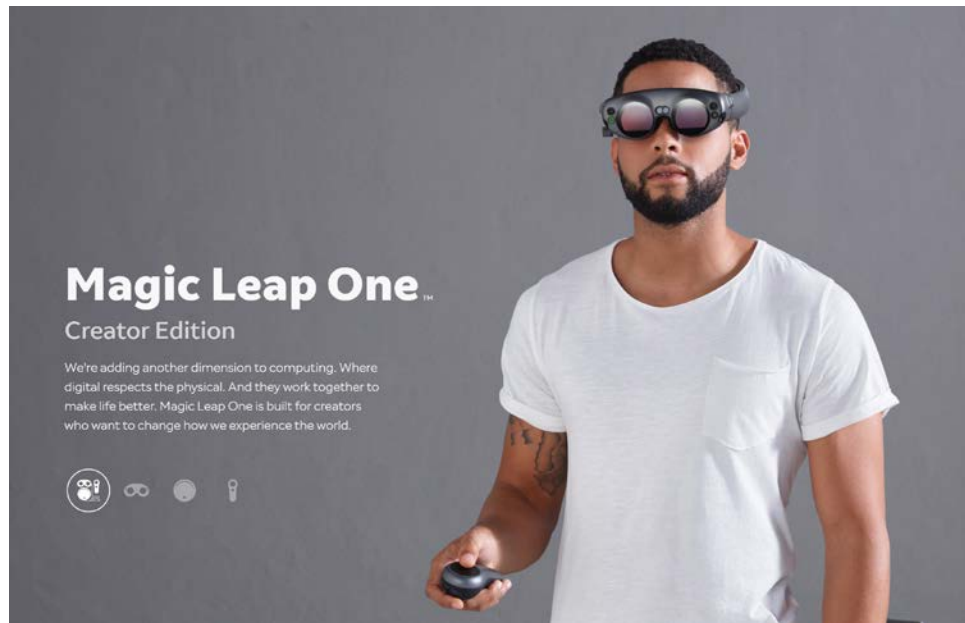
Magic Leap One™

Creator Edition

We're adding another dimension to computing. Where digital respects the physical. And they work together to make life better. Magic Leap One is built for creators who want to change how we experience the world.